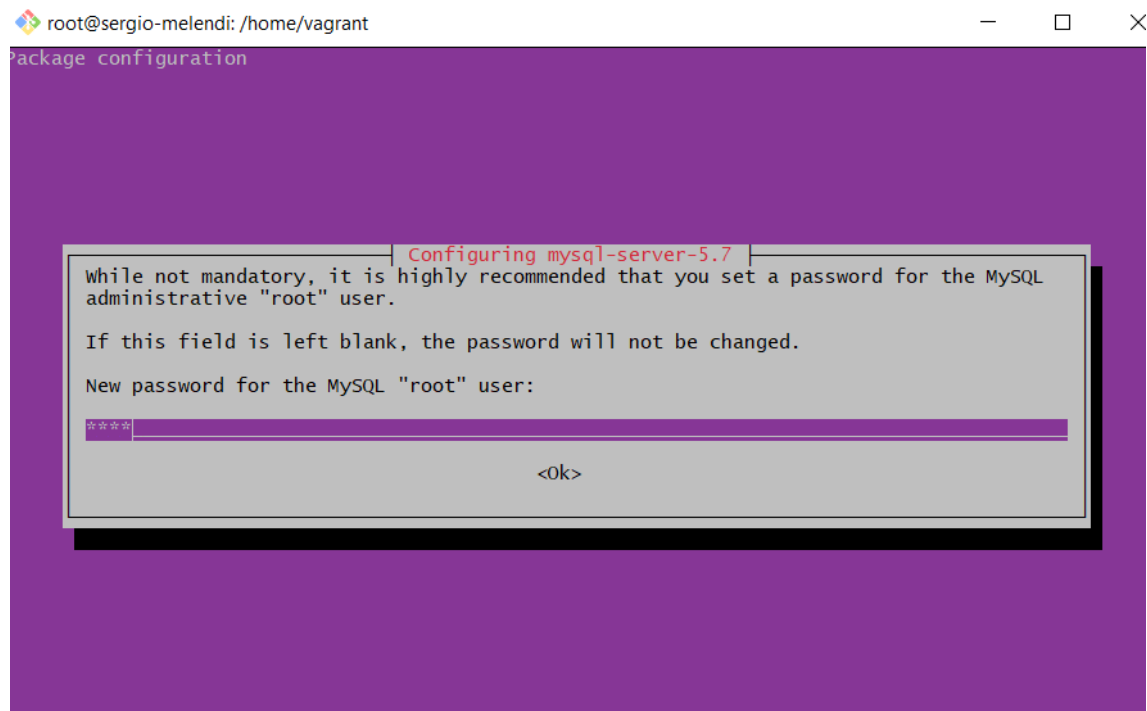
root@sergio-melendi: /home/vagrant

Package configuration

Configuring mysql-server-5.7

While not mandatory, it is highly recommended that you set a password for the MySQL administrative "root" user.

If this field is left blank, the password will not be changed.

New password for the MySQL "root" user:

****

<Ok>